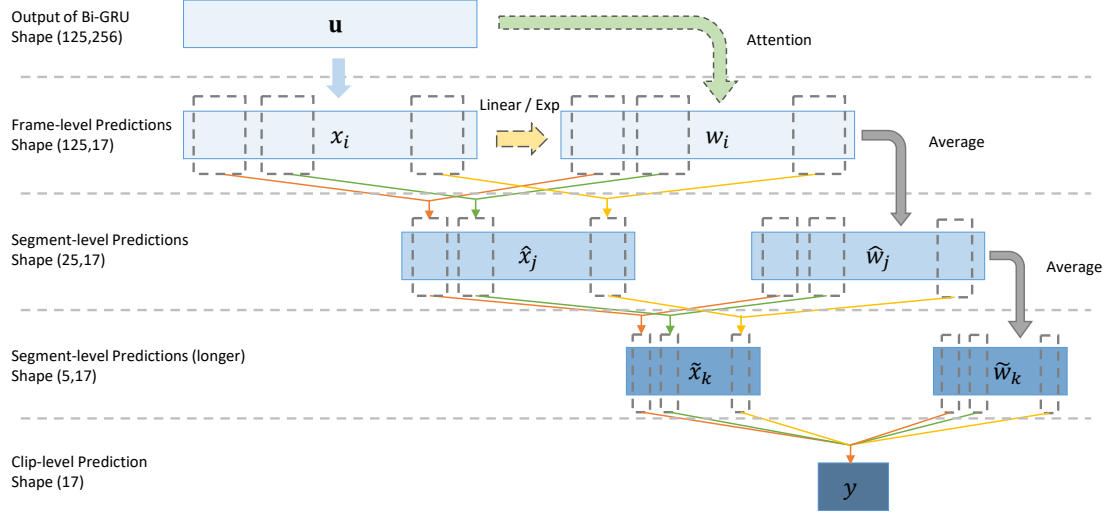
Output of Bi-GRU
Shape (125,256)

$\mathbf{u}$

Attention

Frame-level Predictions
Shape (125,17)

$x_i$

Linear / Exp

$w_i$

Average

Segment-level Predictions
Shape (25,17)

$\hat{x}_j$

$\widehat{w}_j$

Average

Segment-level Predictions (longer)
Shape (5,17)

$\tilde{x}_k$

$\widetilde{w}_k$

Clip-level Prediction
Shape (17)

$y$